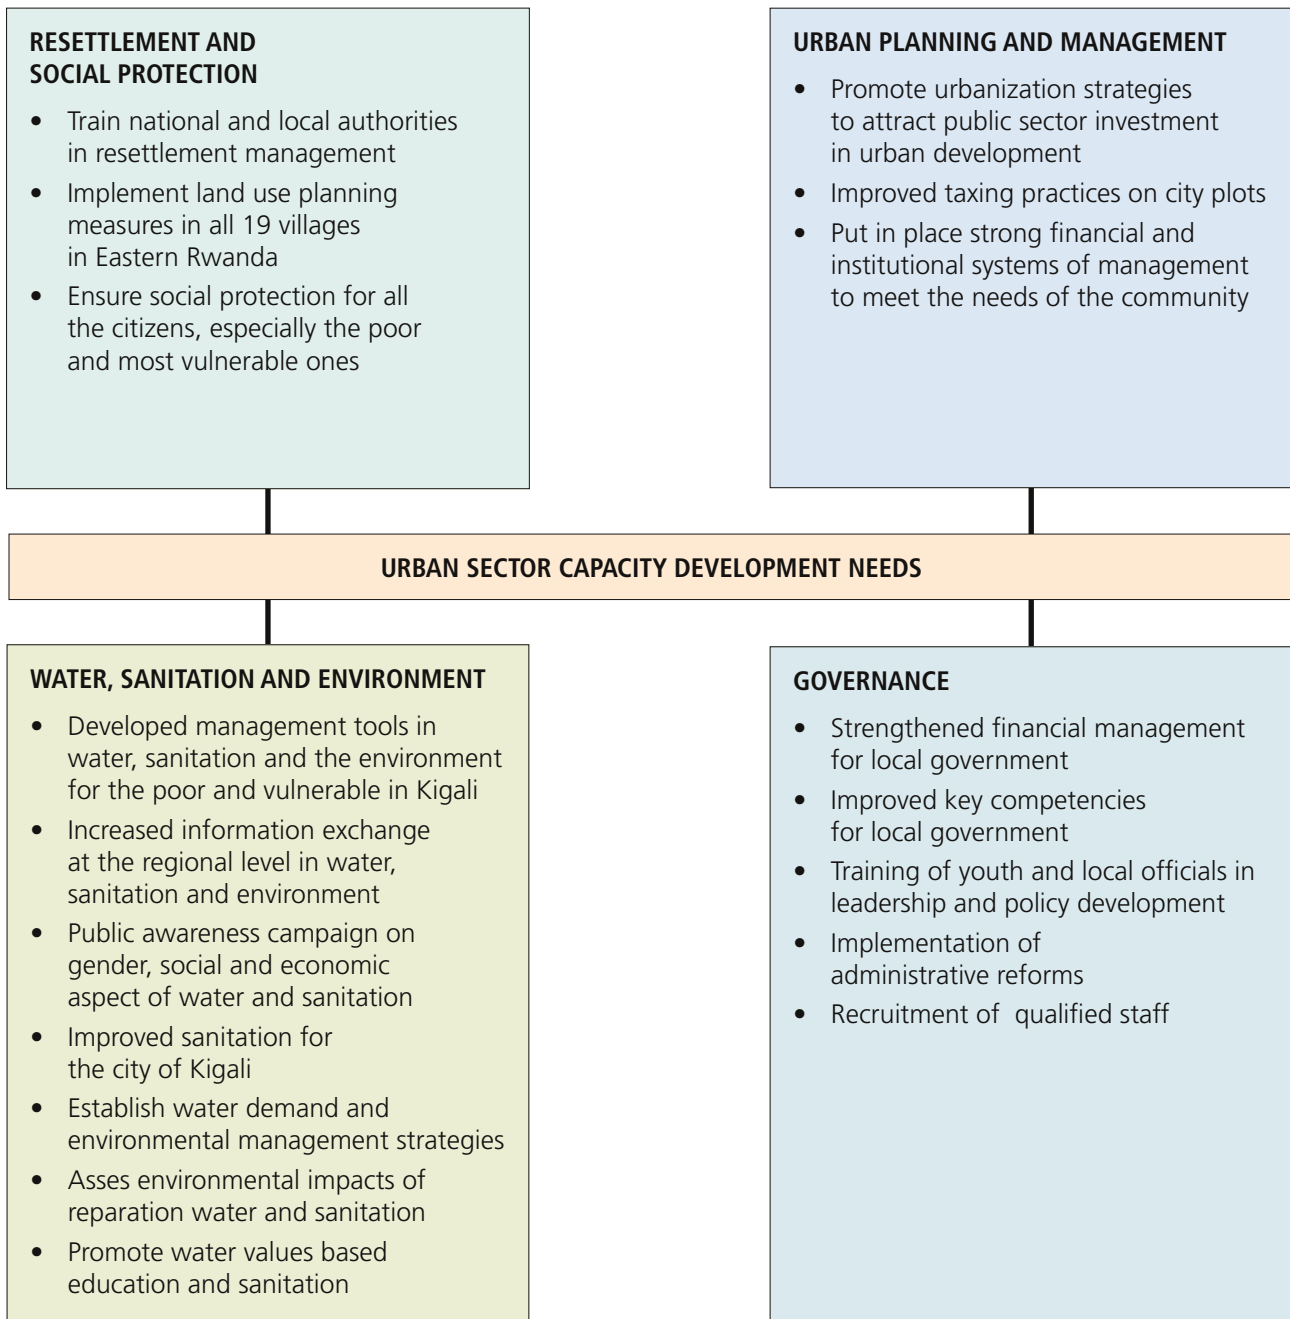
RESETTLEMENT AND SOCIAL PROTECTION

- Train national and local authorities in resettlement management
- Implement land use planning measures in all 19 villages in Eastern Rwanda
- Ensure social protection for all the citizens, especially the poor and most vulnerable ones

URBAN PLANNING AND MANAGEMENT

- Promote urbanization strategies to attract public sector investment in urban development
- Improved taxing practices on city plots
- Put in place strong financial and institutional systems of management to meet the needs of the community

URBAN SECTOR CAPACITY DEVELOPMENT NEEDS

WATER, SANITATION AND ENVIRONMENT

- Developed management tools in water, sanitation and the environment for the poor and vulnerable in Kigali
- Increased information exchange at the regional level in water, sanitation and environment
- Public awareness campaign on gender, social and economic aspect of water and sanitation
- Improved sanitation for the city of Kigali
- Establish water demand and environmental management strategies
- Asses environmental impacts of reparation water and sanitation
- Promote water values based education and sanitation

GOVERNANCE

- Strengthened financial management for local government
- Improved key competencies for local government
- Training of youth and local officials in leadership and policy development
- Implementation of administrative reforms
- Recruitment of qualified staff